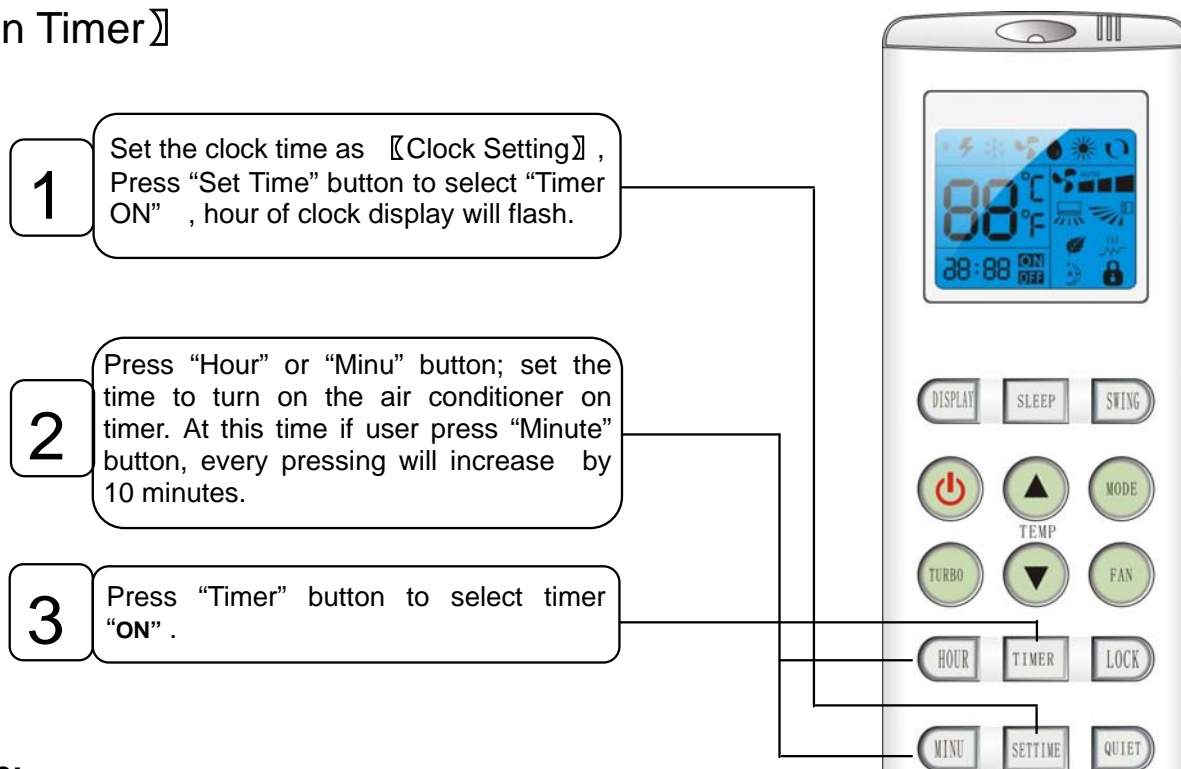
n Timer〗

1

Set the clock time as 〖Clock Setting〗, Press “Set Time” button to select “Timer ON” , hour of clock display will flash.

2

Press “Hour” or “Minu” button; set the time to turn on the air conditioner on timer. At this time if user press “Minute” button, every pressing will increase by 10 minutes.

3

Press “Timer” button to select timer “ON” .

°C
°F
88
88:88
ON
OFF

DISPLAY SLEEP SWING
MODE
TEMP
TURBO FAN
HOUR TIMER LOCK
MINU SETTIME QUIET